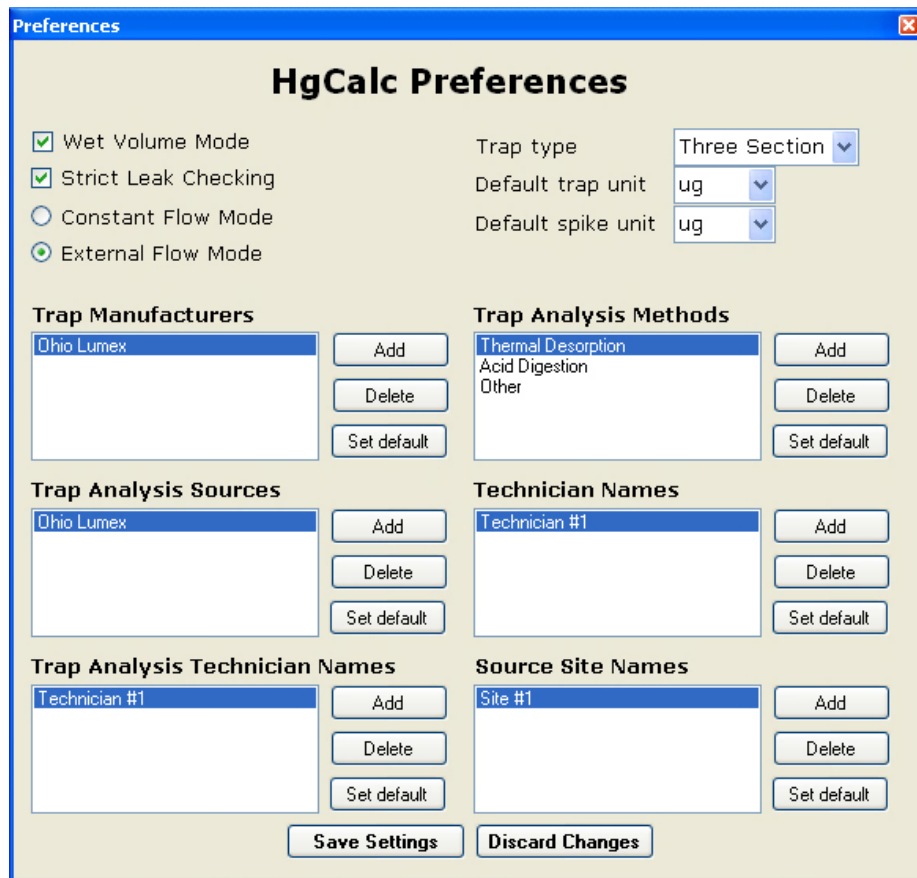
Preferences

HgCalc Preferences

Wet Volume Mode
Strict Leak Checking
Constant Flow Mode
External Flow Mode

Trap type Three Section
Default trap unit ug
Default spike unit ug

Trap Manufacturers
Ohio Lumex
Add
Delete
Set default

Trap Analysis Methods
Thermal Desorption
Acid Digestion
Other
Add
Delete
Set default

Trap Analysis Sources
Ohio Lumex
Add
Delete
Set default

Technician Names
Technician #1
Add
Delete
Set default

Trap Analysis Technician Names
Technician #1
Add
Delete
Set default

Source Site Names
Site #1
Add
Delete
Set default

Save Settings
Discard Changes